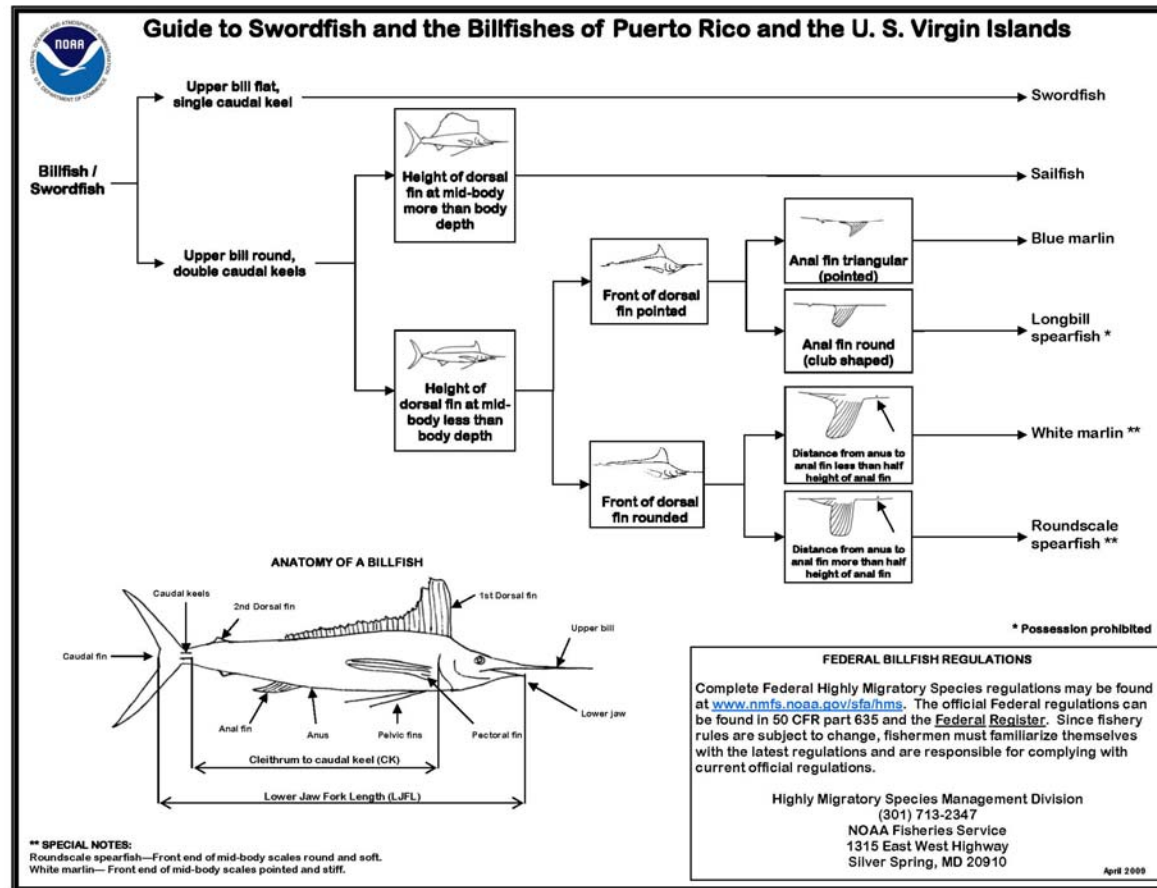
NOAA
NATIONAL OCEANIC AND ATMOSPHERIC ADMINISTRATION
U.S. DEPARTMENT OF COMMERCE

Guide to Swordfish and the Billfishes of Puerto Rico and the U. S. Virgin Islands

Billfish / Swordfish

Upper bill flat, single caudal keel

Swordfish

Upper bill round, double caudal keels

Height of dorsal fin at mid-body more than body depth

Sailfish

Height of dorsal fin at mid-body less than body depth

Front of dorsal fin pointed

Anal fin triangular (pointed)

Blue marlin

Anal fin round (club shaped)

Longbill spearfish *

Front of dorsal fin rounded

Distance from anus to anal fin less than half height of anal fin

White marlin **

Distance from anus to anal fin more than half height of anal fin

Roundscale spearfish **

ANATOMY OF A BILLFISH

Caudal keels
2nd Dorsal fin
1st Dorsal fin
Upper bill
Caudal fin
Lower jaw
Anal fin
Anus
Pelvic fins
Pectoral fin
Cleithrum to caudal keel (CK)
Lower Jaw Fork Length (LJFL)

* Possession prohibited

FEDERAL BILLFISH REGULATIONS

Complete Federal Highly Migratory Species regulations may be found at www.nmfs.noaa.gov/sfa/hms. The official Federal regulations can be found in 50 CFR part 635 and the Federal Register. Since fishery rules are subject to change, fishermen must familiarize themselves with the latest regulations and are responsible for complying with current official regulations.

Highly Migratory Species Management Division
(301) 713-2347
NOAA Fisheries Service
1315 East West Highway
Silver Spring, MD 20910

** SPECIAL NOTES:
Roundscale spearfish—Front end of mid-body scales round and soft.
White marlin— Front end of mid-body scales pointed and stiff.

April 2009